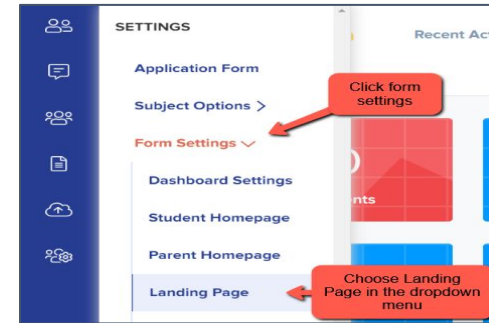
SETTINGS

Recent Act

Application Form

Subject Options >

Click form settings

Form Settings ∨

Dashboard Settings

nts

Student Homepage

Parent Homepage

Landing Page

Choose Landing Page in the dropdown menu